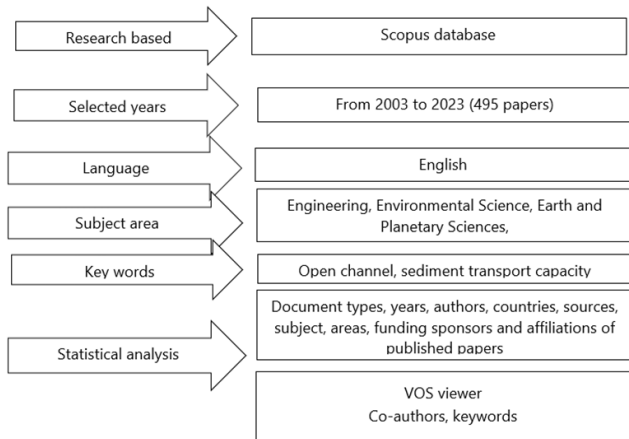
Research based

Scopus database

Selected years

From 2003 to 2023 (495 papers)

Language

English

Subject area

Engineering, Environmental Science, Earth and Planetary Sciences,

Key words

Open channel, sediment transport capacity

Statistical analysis

Document types, years, authors, countries, sources, subject, areas, funding sponsors and affiliations of published papers

VOS viewer
Co-authors, keywords